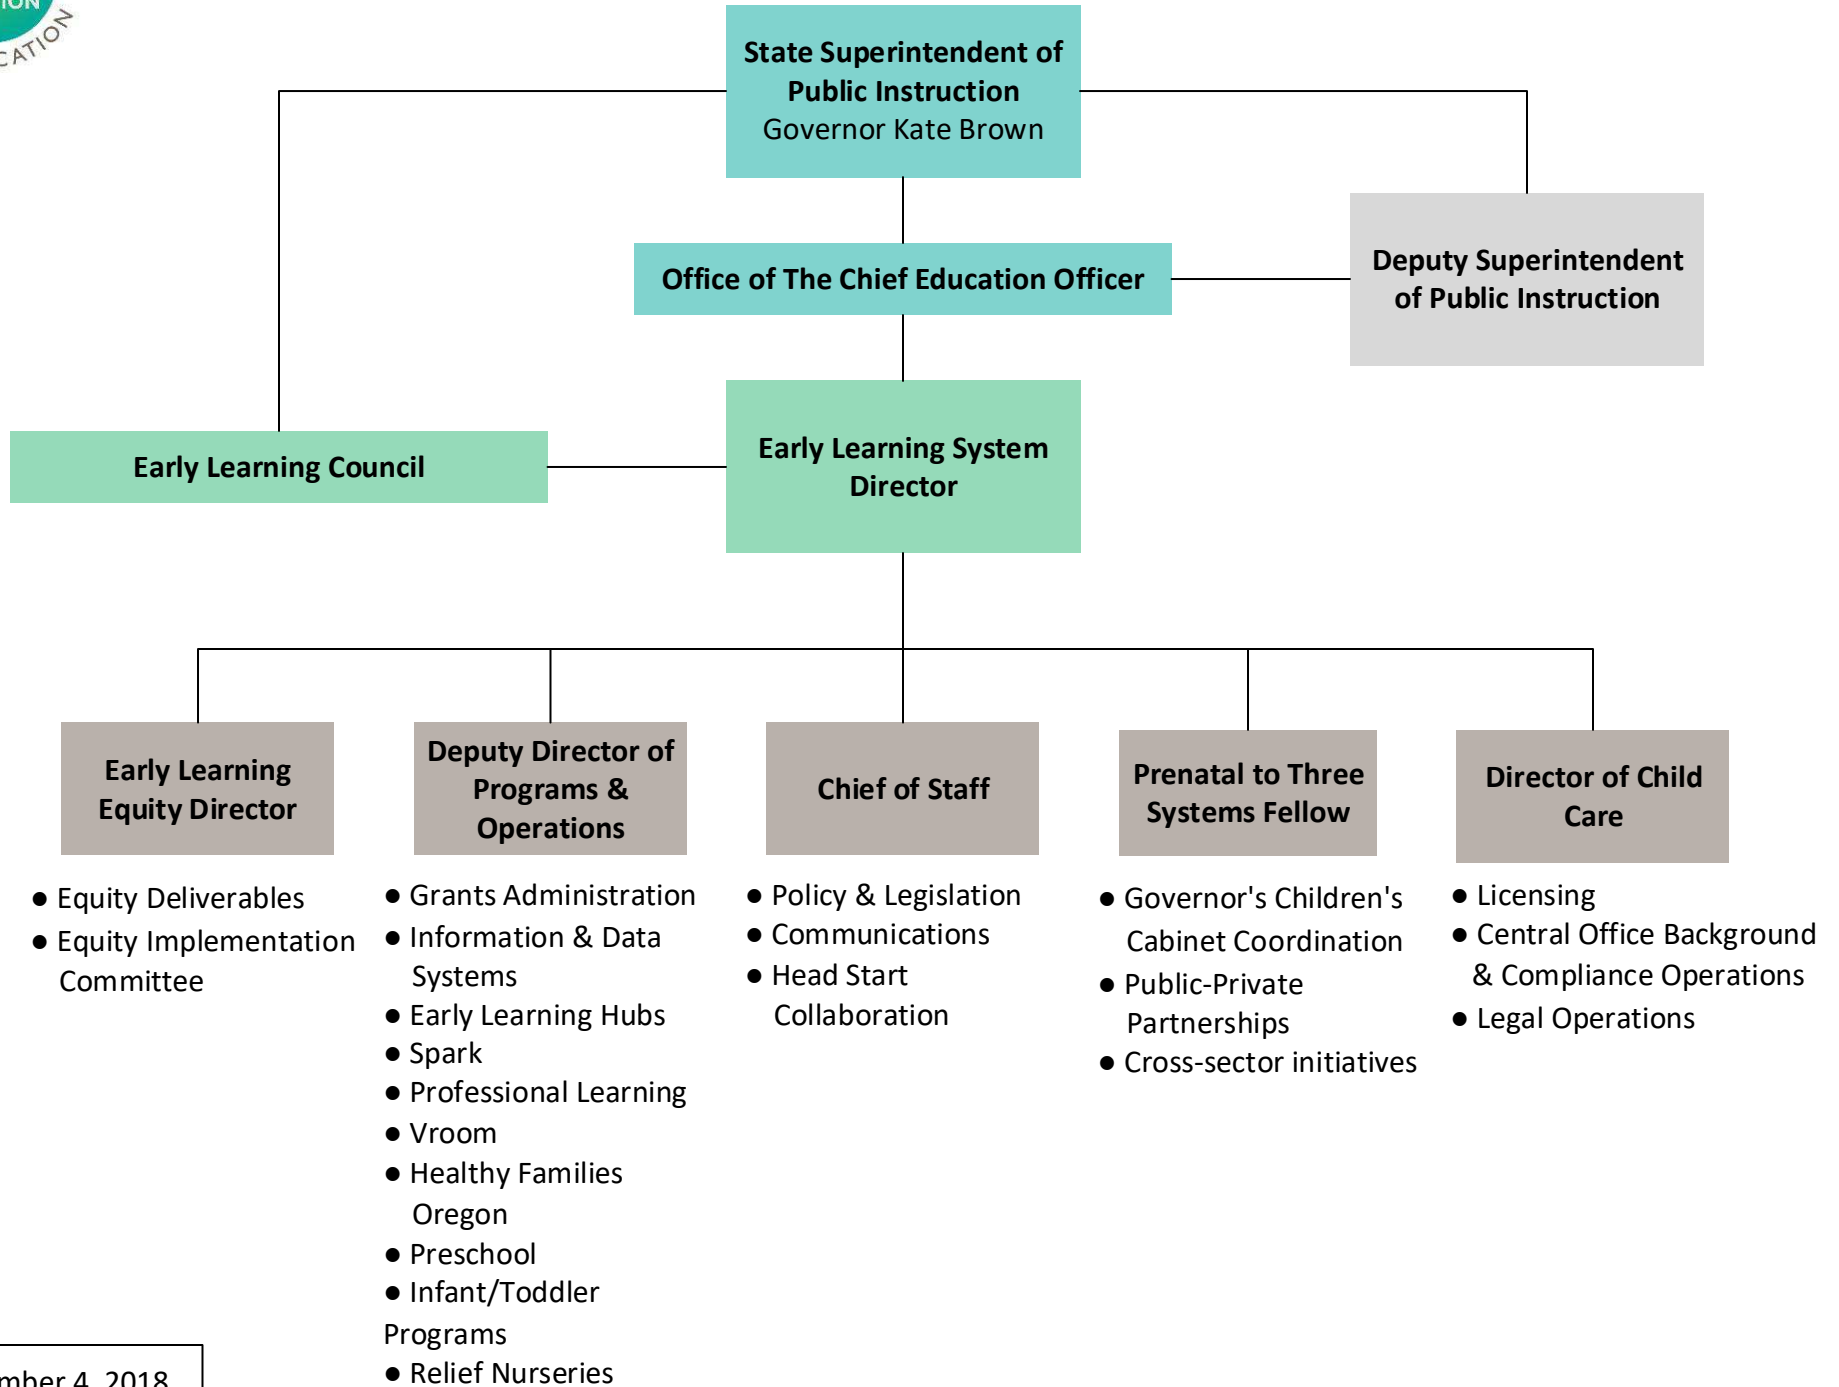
ION
CATION

State Superintendent of Public Instruction
Governor Kate Brown

Office of The Chief Education Officer

Deputy Superintendent of Public Instruction

Early Learning Council

Early Learning System Director

Early Learning Equity Director

- Equity Deliverables
- Equity Implementation Committee

Deputy Director of Programs & Operations

- Grants Administration
- Information & Data Systems
- Early Learning Hubs
- Spark
- Professional Learning
- Vroom
- Healthy Families Oregon
- Preschool
- Infant/Toddler Programs
- Relief Nurseries

Chief of Staff

- Policy & Legislation
- Communications
- Head Start Collaboration

Prenatal to Three Systems Fellow

- Governor's Children's Cabinet Coordination
- Public-Private Partnerships
- Cross-sector initiatives

Director of Child Care

- Licensing
- Central Office Background & Compliance Operations
- Legal Operations

mber 4, 2018